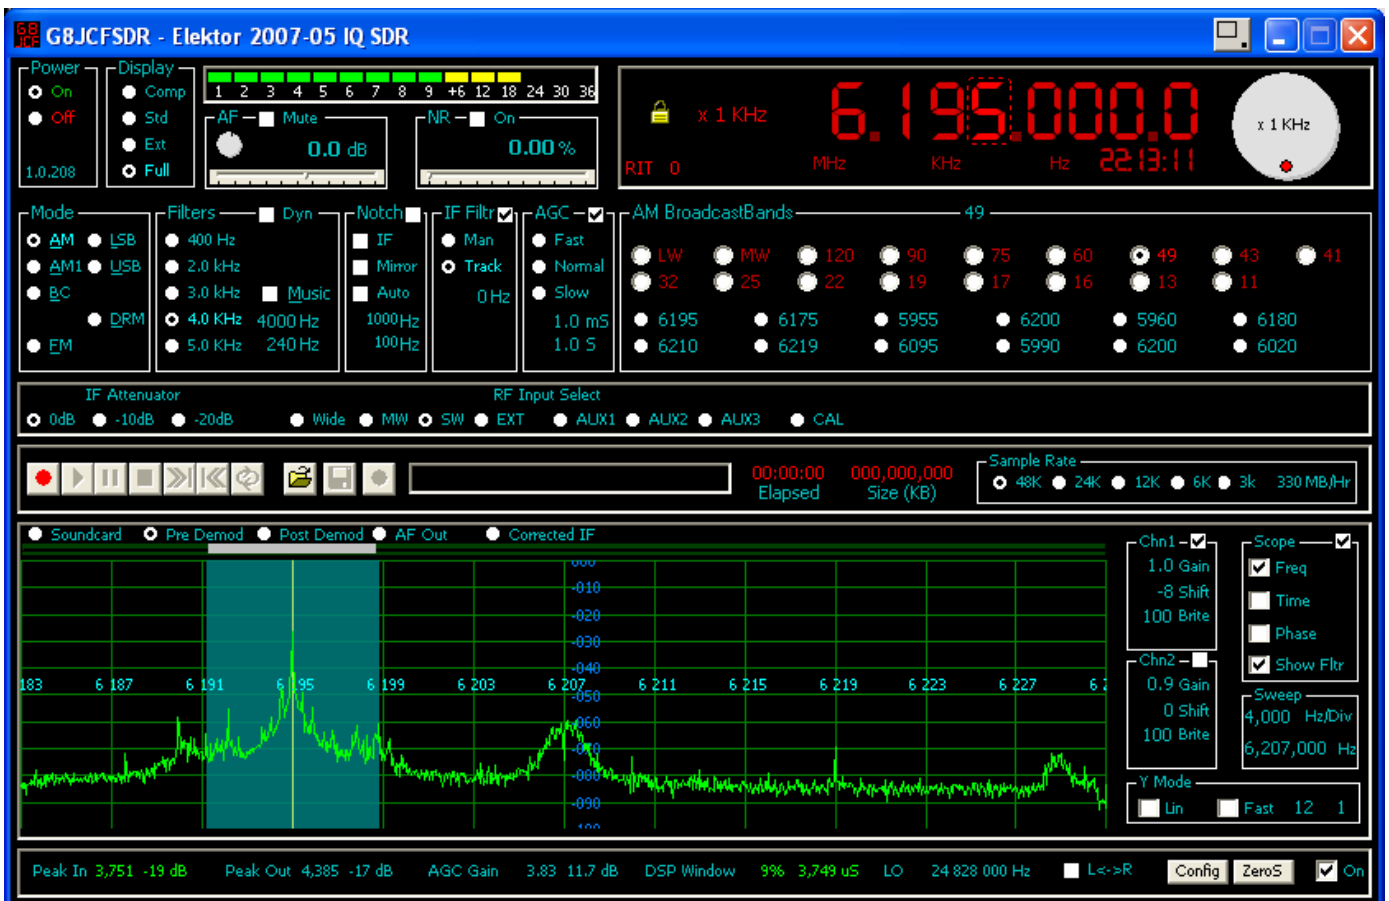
G8JCFSDR - Elektor 2007-05 IQ SDR

Power
On
Off
1.0.208

Display
Comp
Std
Ext
Full

1 2 3 4 5 6 7 8 9 +6 12 18 24 30 36

AF Mute
0.0 dB

NR On
0.00 %

x 1 KHz
6.195.000.0
RIT 0
MHz KHz Hz 22:13:11
x 1 KHz

Mode
AM LSB
AM1 USB
BC
DRM
FM

Filters Dyn
400 Hz
2.0 kHz
3.0 kHz Music
4.0 KHz 4000 Hz
5.0 KHz 240 Hz

Notch
IF
Mirror
Auto
1000 Hz
100 Hz

IF Filtr
Man
Track
0 Hz

AGC
Fast
Normal
Slow
1.0 mS
1.0 S

AM BroadcastBands 49
LW MW 120 90 75 60 49 43 41
32 25 22 19 17 16 13 11
6195 6175 5955 6200 5960 6180
6210 6219 6095 5990 6200 6020

IF Attenuator
0dB -10dB -20dB

RF Input Select
Wide MW SW EXT AUX1 AUX2 AUX3 CAL

00:00:00 Elapsed
000,000,000 Size (KB)

Sample Rate
48K 24K 12K 6K 3k 330 MB/Hr

Soundcard Pre Demod Post Demod AF Out Corrected IF

000
-010
-020
-030
-040
-050
-060
-070
-080
-090
-100

183 6 187 6 191 6 195 6 199 6 203 6 207 6 211 6 215 6 219 6 223 6 227 6 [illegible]

Chn1
1.0 Gain
-8 Shift
100 Brite

Chn2
0.9 Gain
0 Shift
100 Brite

Scope
Freq
Time
Phase
Show Fltr

Sweep
4,000 Hz/Div
6,207,000 Hz

Y Mode
Lin Fast 12 1

Peak In 3,751 -19 dB Peak Out 4,385 -17 dB AGC Gain 3.83 11.7 dB DSP Window 9% 3,749 uS LO 24 828 000 Hz L<->R Config ZeroS On